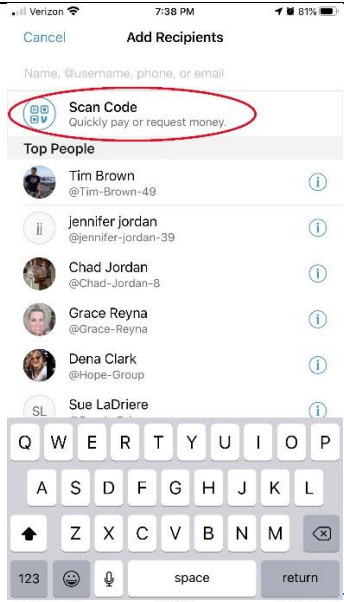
Verizon 7:38 PM 81%

Cancel Add Recipients

Name, @username, phone, or email

Scan Code
Quickly pay or request money.

Top People

Tim Brown
@Tim-Brown-49

jj
jennifer jordan
@jennifer-jordan-39

Chad Jordan
@Chad-Jordan-8

Grace Reyna
@Grace-Reyna

Dena Clark
@Hope-Group

SL
Sue LaDriere

Q W E R T Y U I O P
A S D F G H J K L
Z X C V B N M
123 space return